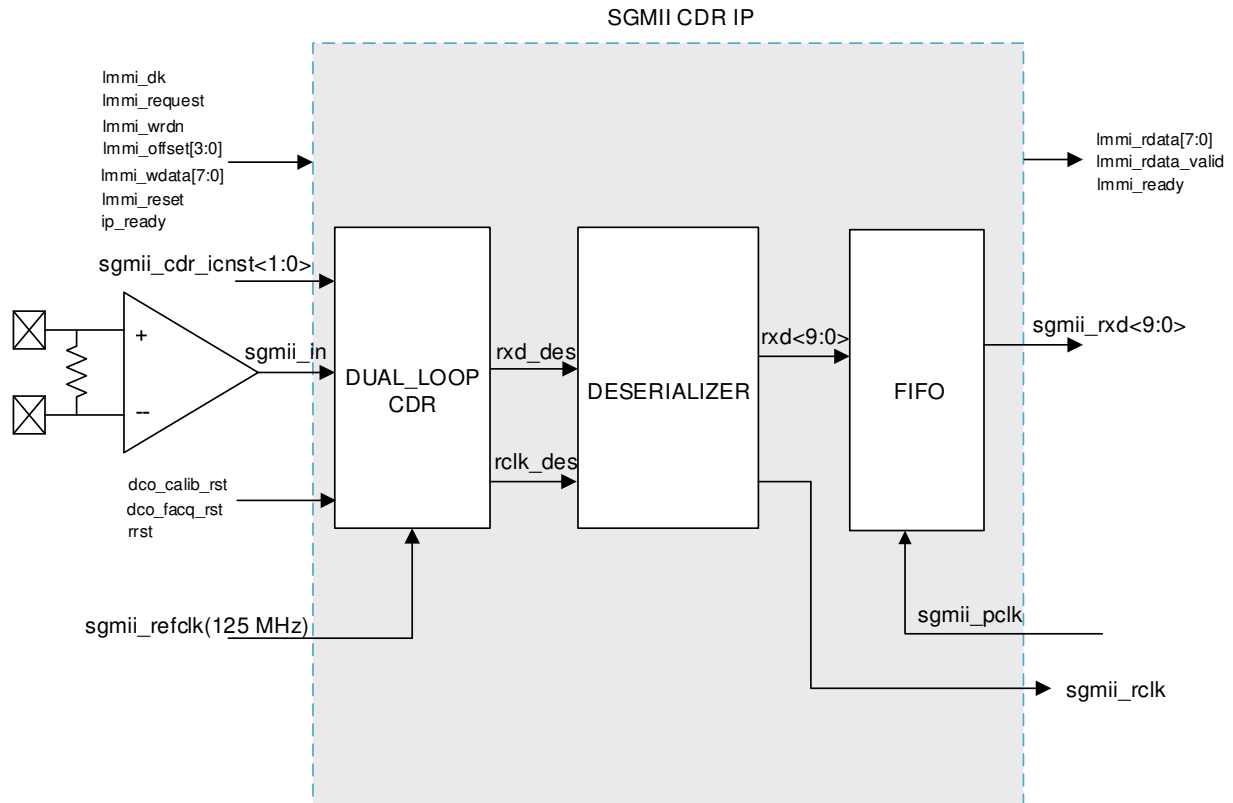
SGMII CDR IP

lmmi_dk
lmmi_request
lmmi_wrdn
lmmi_offset[3:0]
lmmi_wdata[7:0]
lmmi_reset
ip_ready

lmmi_rdata[7:0]
lmmi_rdata_valid
lmmi_ready

sgmii_cdr_icnst<1:0>

+
--

sgmii_in

DUAL_LOOP CDR

rxd_des

rclk_des

DESERIALIZER

rxd<9:0>

FIFO

sgmii_rxd<9:0>

dco_calib_rst
dco_facq_rst
rrst

sgmii_refclk(125 MHz)

sgmii_pclk

sgmii_rclk